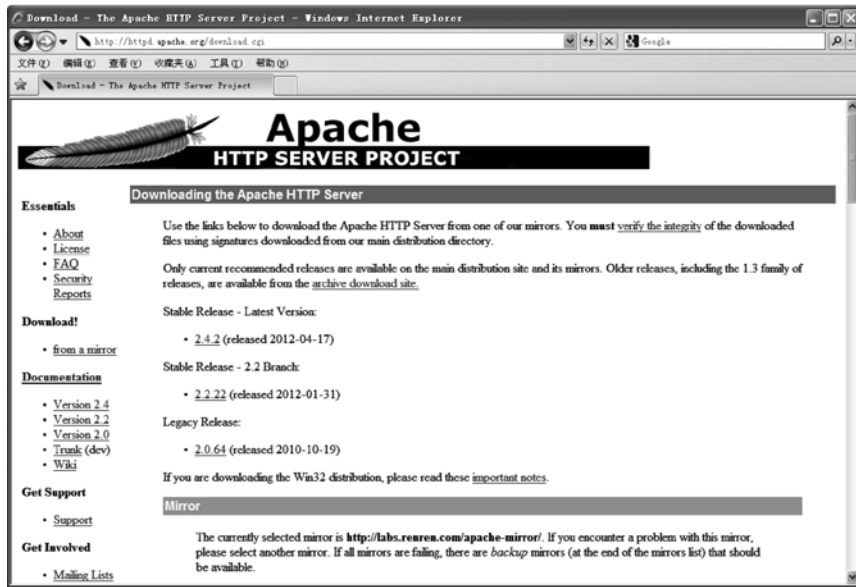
Download - The Apache HTTP Server Project - Windows Internet Explorer

http://httpd.apache.org/download.cgi

Google

文件(F) 编辑(E) 查看(V) 收藏夹(A) 工具(T) 帮助(H)

Download - The Apache HTTP Server Project

Apache
HTTP SERVER PROJECT

Essentials

- About
- License
- FAQ
- Security Reports

Download!

- from a mirror

Documentation

- Version 2.4
- Version 2.2
- Version 2.0
- Trunk (dev)
- Wiki

Get Support

- Support

Get Involved

- Mailing Lists

Downloading the Apache HTTP Server

Use the links below to download the Apache HTTP Server from one of our mirrors. You **must** verify the integrity of the downloaded files using signatures downloaded from our main distribution directory.

Only current recommended releases are available on the main distribution site and its mirrors. Older releases, including the 1.3 family of releases, are available from the archive download site.

Stable Release - Latest Version:

- 2.4.2 (released 2012-04-17)

Stable Release - 2.2 Branch:

- 2.2.22 (released 2012-01-31)

Legacy Release:

- 2.0.64 (released 2010-10-19)

If you are downloading the Win32 distribution, please read these important notes.

Mirror

The currently selected mirror is **http://labs.renren.com/apache-mirror/**. If you encounter a problem with this mirror, please select another mirror. If all mirrors are failing, there are *backup* mirrors (at the end of the mirrors list) that should be available.